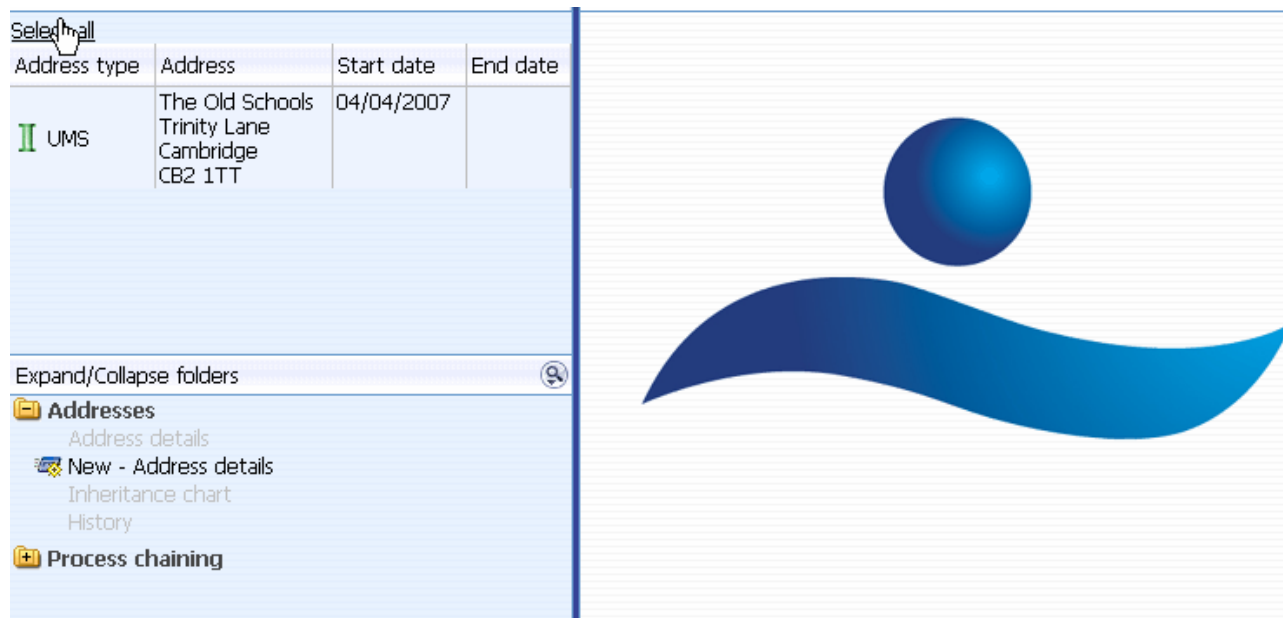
Select all

| Address type | Address | Start date | End date |
|---|---|---|---|
| UMS | The Old Schools Trinity Lane Cambridge CB2 1TT | 04/04/2007 | |

Expand/Collapse folders

Addresses

Address details

New - Address details

Inheritance chart

History

Process chaining